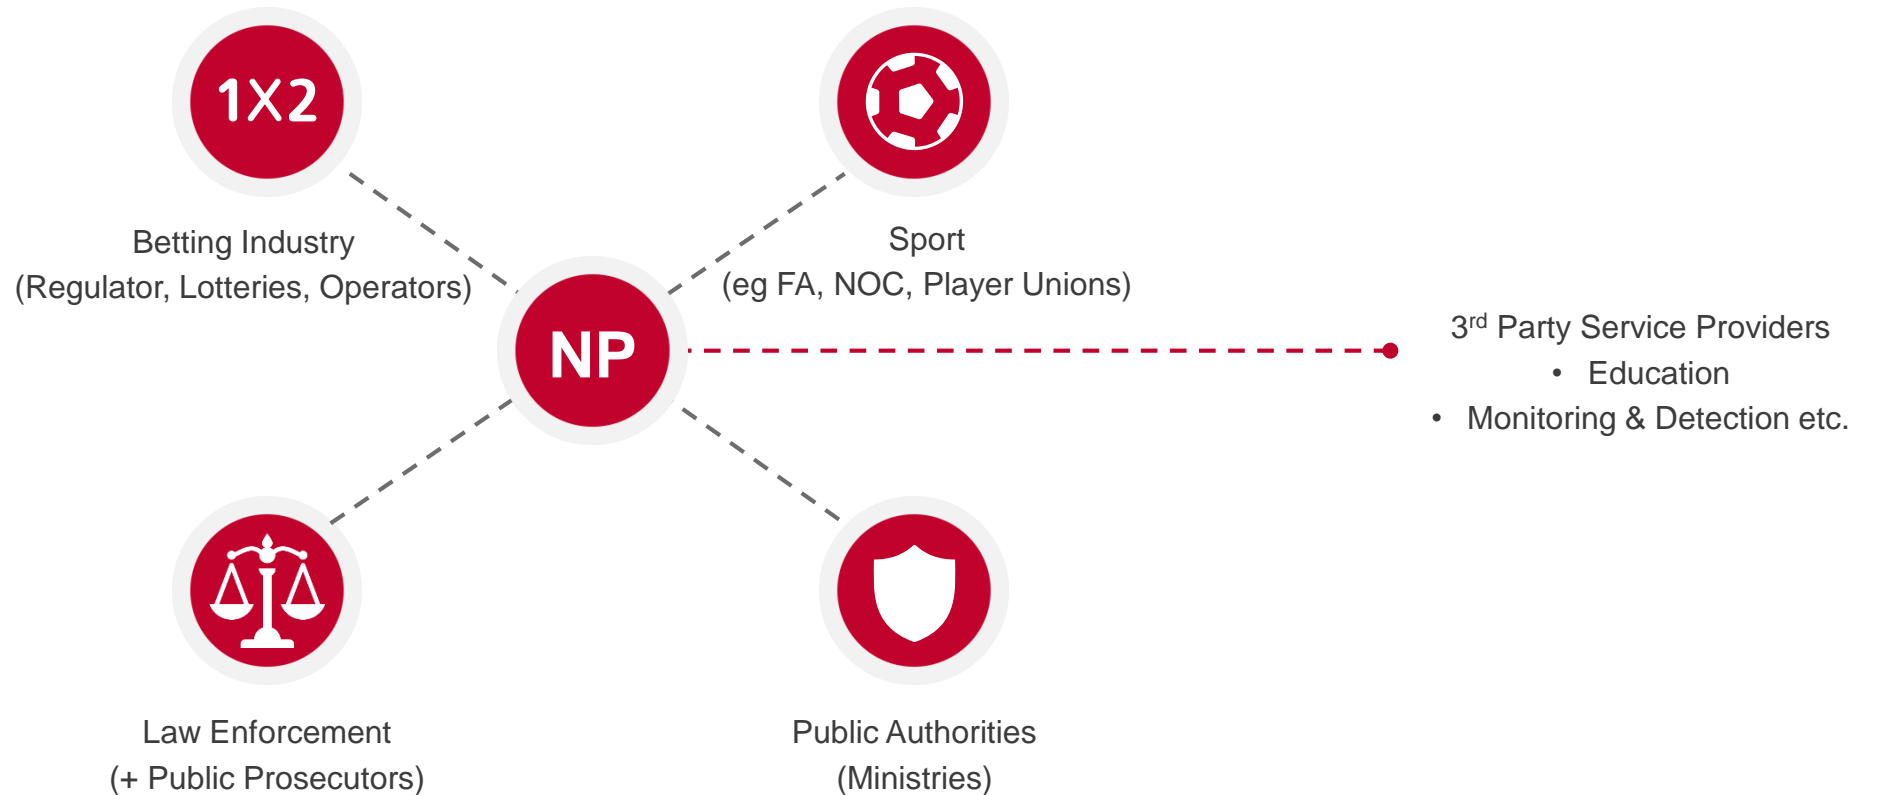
1X2

Betting Industry
(Regulator, Lotteries, Operators)

Sport
(eg FA, NOC, Player Unions)

NP

3$^{rd}$ Party Service Providers
• Education
• Monitoring & Detection etc.

Law Enforcement
(+ Public Prosecutors)

Public Authorities
(Ministries)